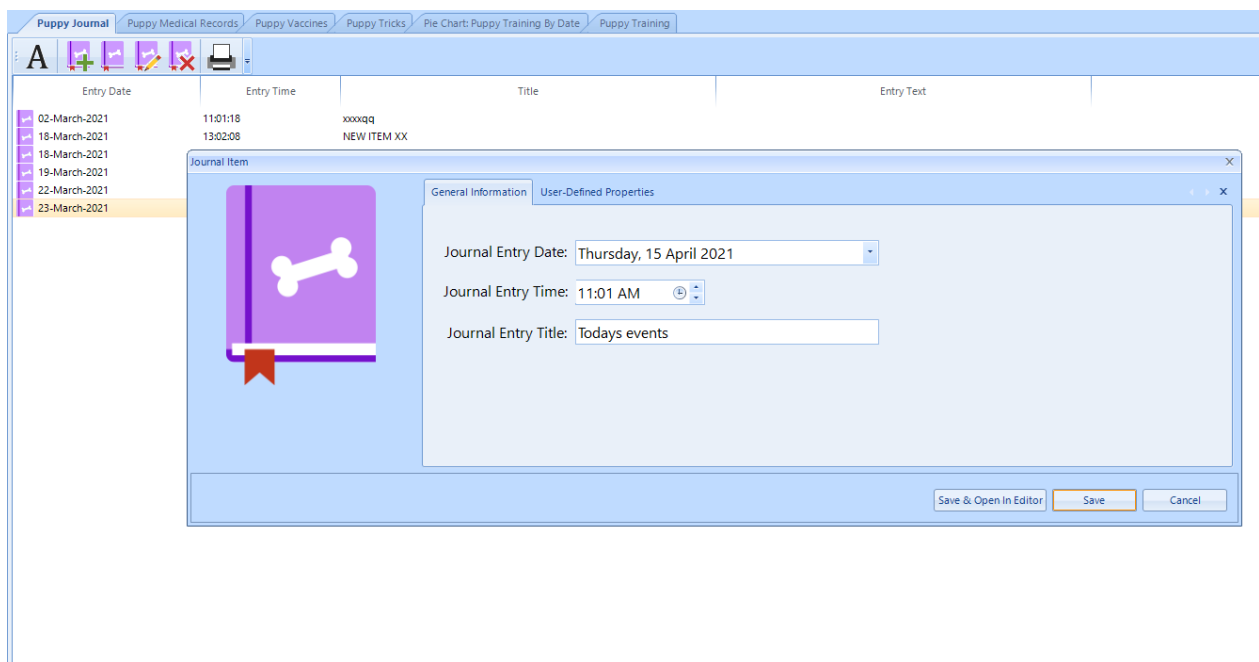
Puppy Journal | Puppy Medical Records | Puppy Vaccines | Puppy Tricks | Pie Chart: Puppy Training By Date | Puppy Training

A

| Entry Date | Entry Time | Title | Entry Text |
|---|---|---|---|
| 02-March-2021 | 11:01:18 | xxxxqq | |
| 18-March-2021 | 13:02:08 | NEW ITEM XX | |
| 18-March-2021 | | | |
| 19-March-2021 | | | |
| 22-March-2021 | | | |
| 23-March-2021 | | | |

Journal Item

General Information | User-Defined Properties

Journal Entry Date: Thursday, 15 April 2021

Journal Entry Time: 11:01 AM

Journal Entry Title: Todays events

Save & Open In Editor | Save | Cancel